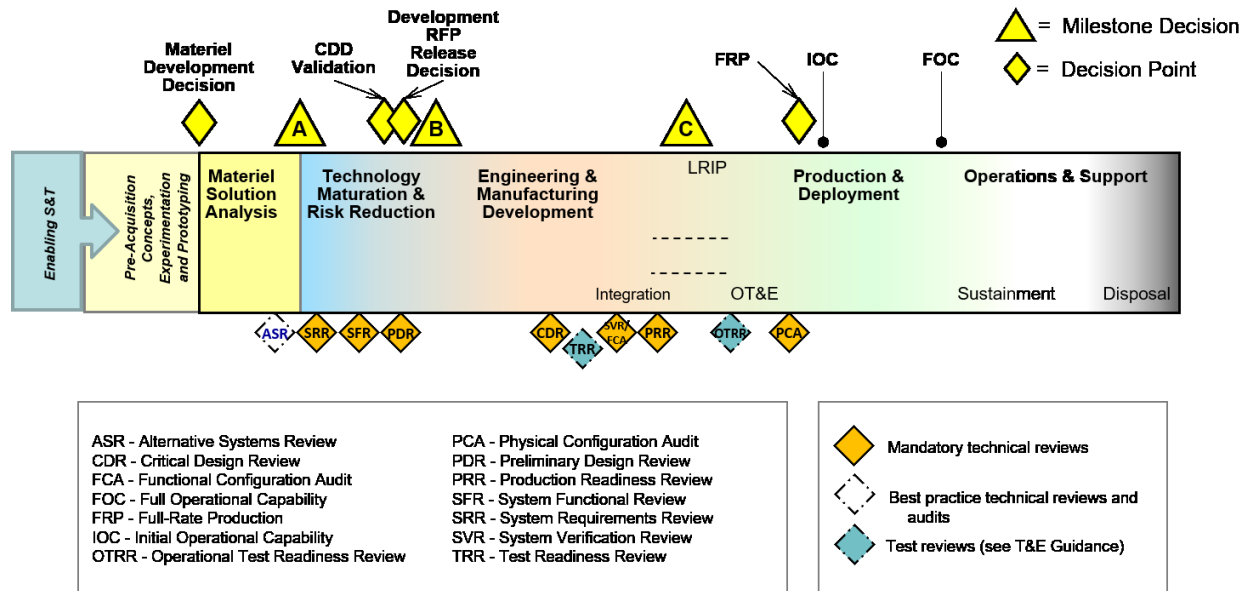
= Milestone Decision

= Decision Point

Materiel Development Decision

CDD Validation

Development RFP Release Decision

FRP

IOC

FOC

A

B

C

Enabling S&T

Pre-Acquisition Concepts, Experimentation and Prototyping

Materiel Solution Analysis

Technology Maturation & Risk Reduction

Engineering & Manufacturing Development

LRIP

Production & Deployment

Operations & Support

Integration

OT&E

Sustainment

Disposal

ASR

SRR

SFR

PDR

CDR

TRR

SVR/ FCA

PRR

OTRR

PCA

ASR - Alternative Systems Review
CDR - Critical Design Review
FCA - Functional Configuration Audit
FOC - Full Operational Capability
FRP - Full-Rate Production
IOC - Initial Operational Capability
OTRR - Operational Test Readiness Review

PCA - Physical Configuration Audit
PDR - Preliminary Design Review
PRR - Production Readiness Review
SFR - System Functional Review
SRR - System Requirements Review
SVR - System Verification Review
TRR - Test Readiness Review

Mandatory technical reviews

Best practice technical reviews and audits

Test reviews (see T&E Guidance)